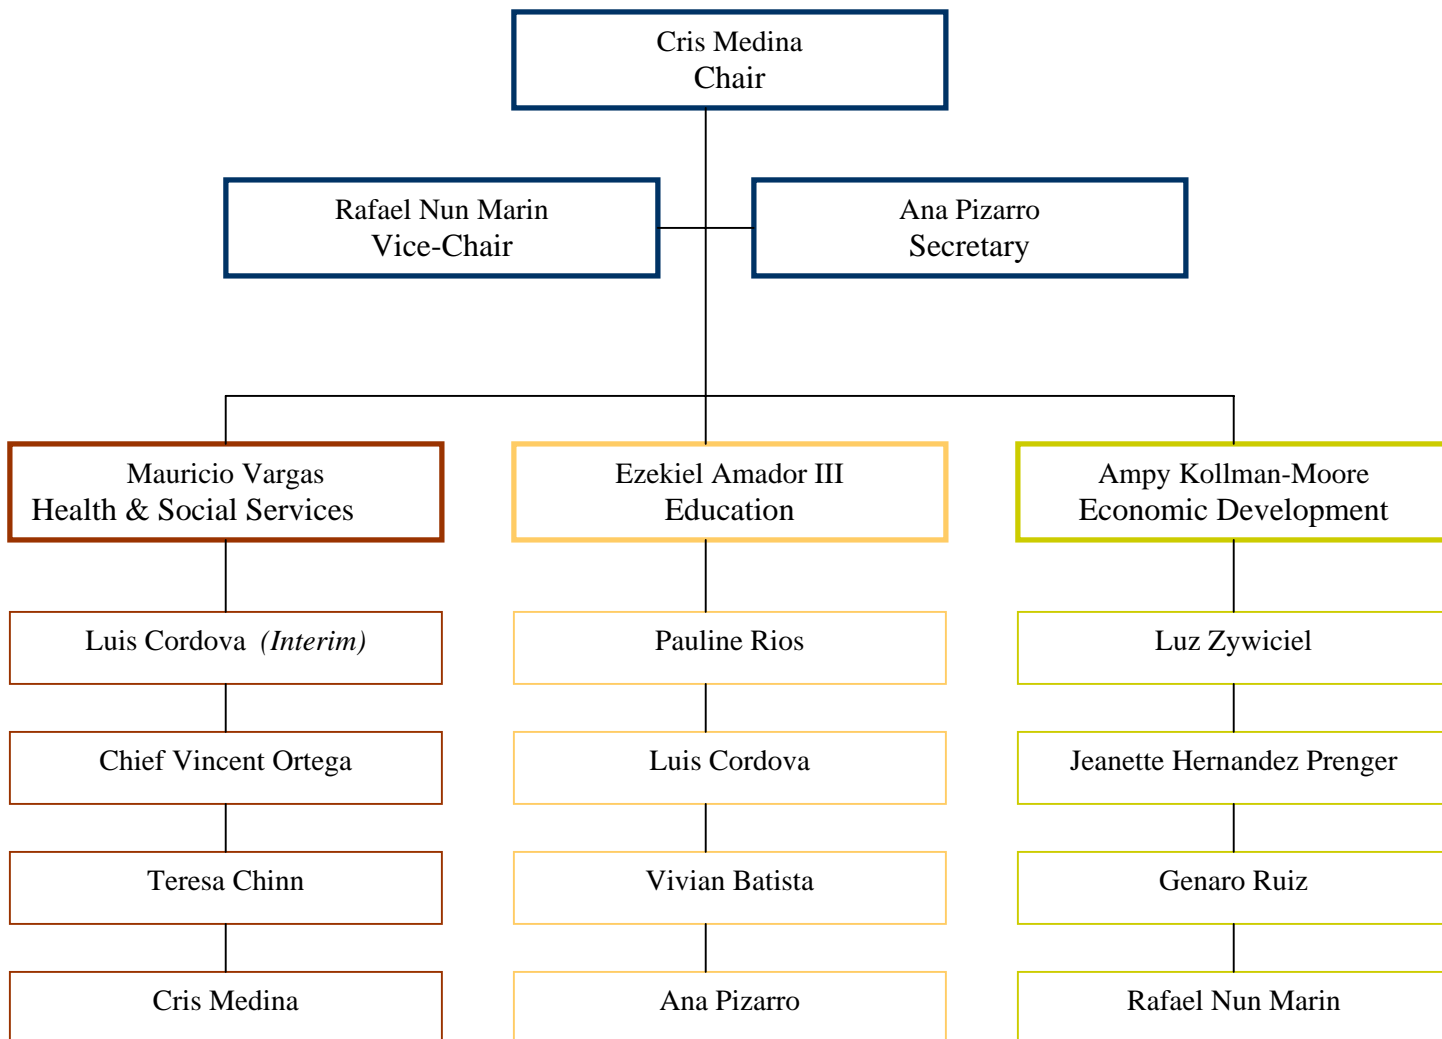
Cris Medina
Chair

Rafael Nun Marin
Vice-Chair

Ana Pizarro
Secretary

Mauricio Vargas
Health & Social Services

Luis Cordova *(Interim)*

Chief Vincent Ortega

Teresa Chinn

Cris Medina

Ezekiel Amador III
Education

Pauline Rios

Luis Cordova

Vivian Batista

Ana Pizarro

Ampy Kollman-Moore
Economic Development

Luz Zywiciel

Jeanette Hernandez Prenger

Genaro Ruiz

Rafael Nun Marin